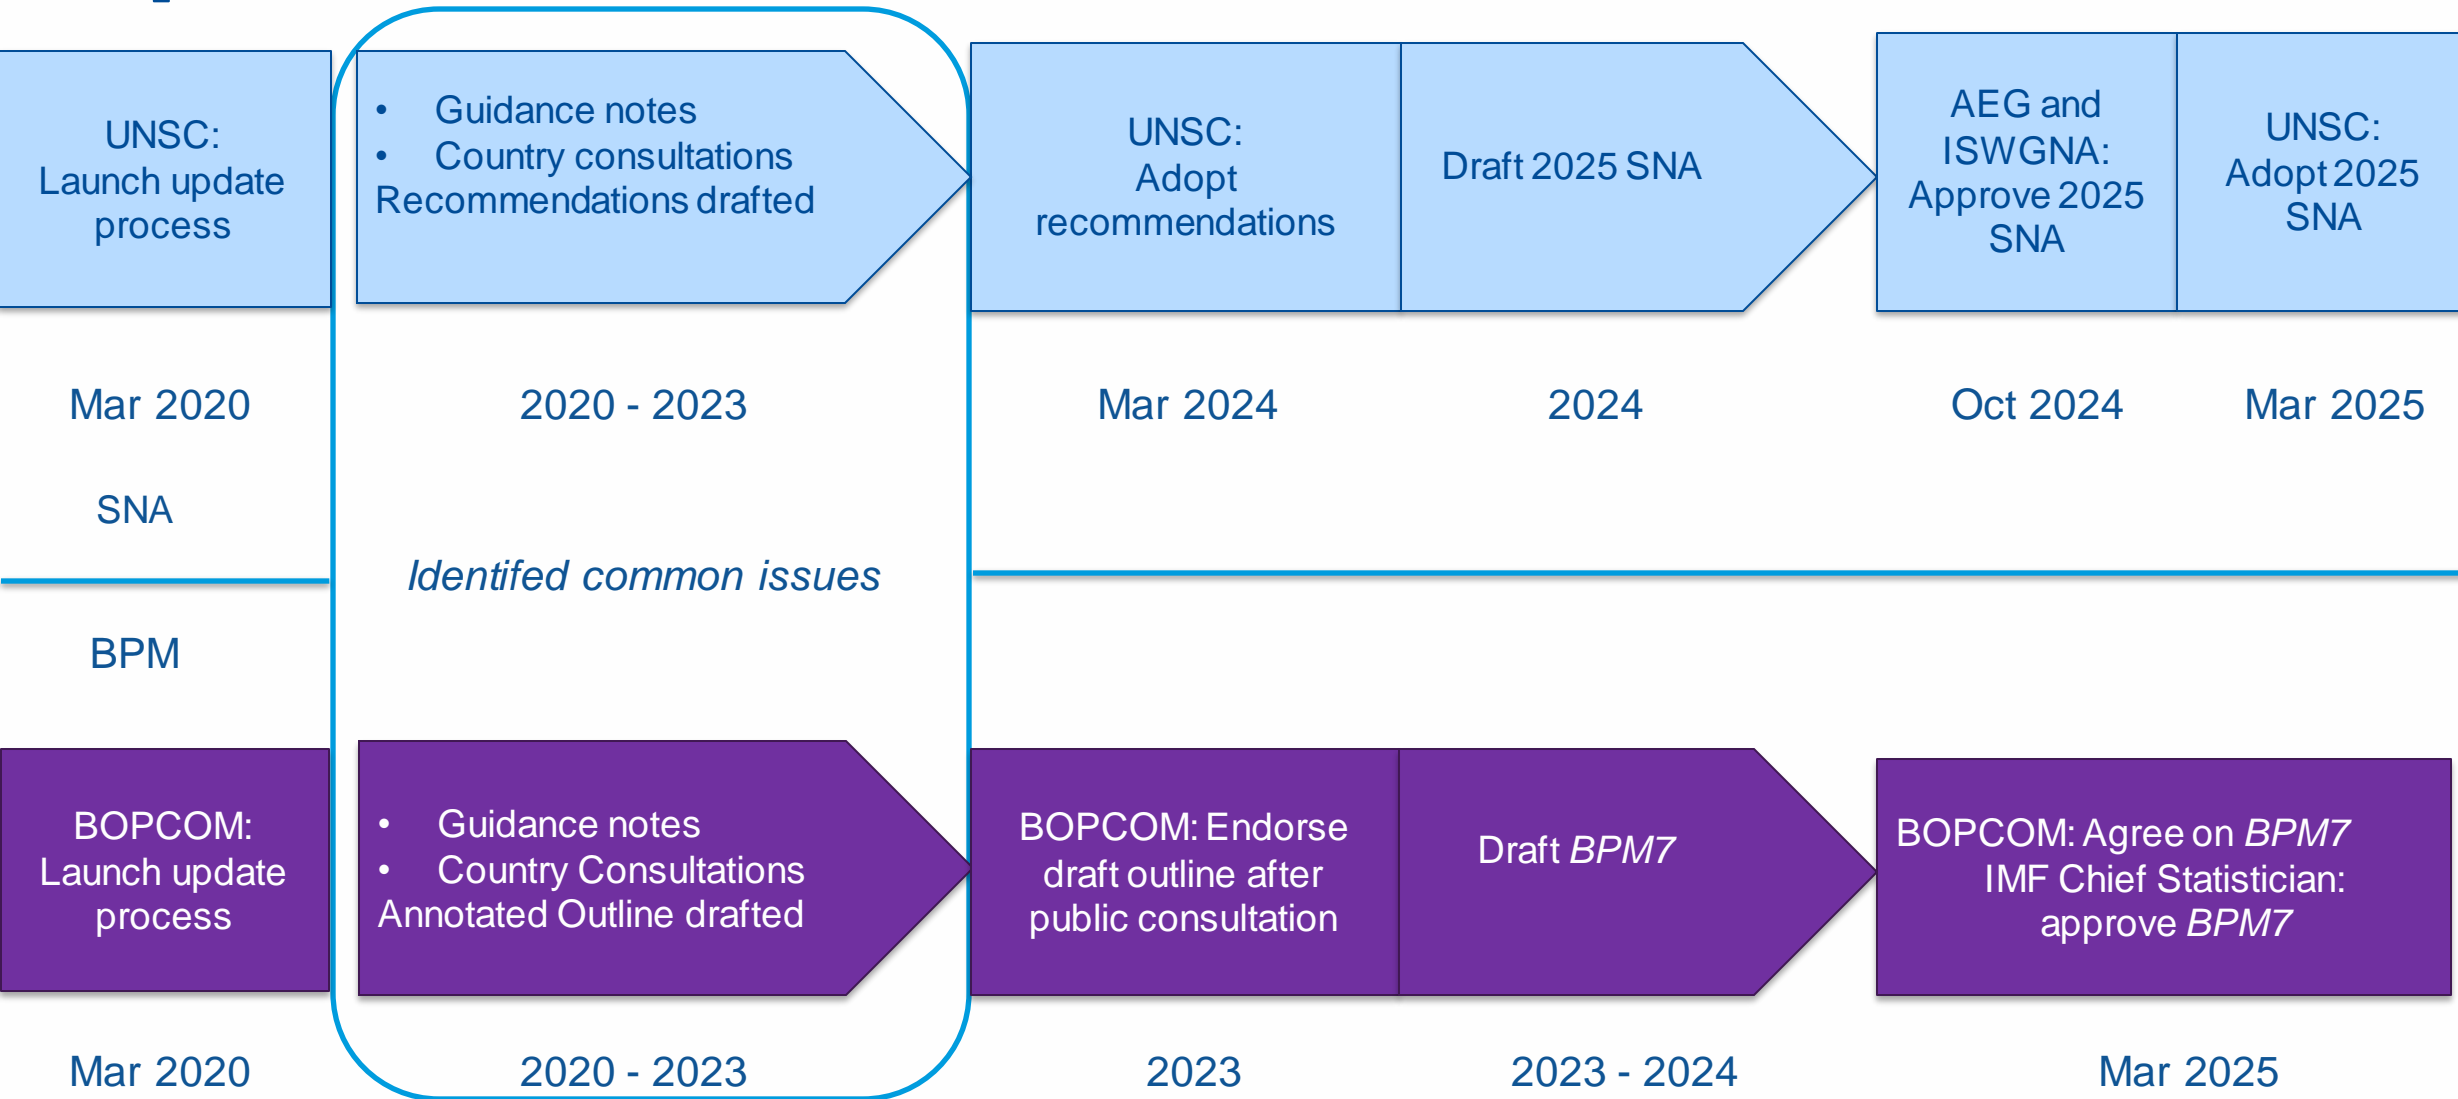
UNSC:
Launch update process

- Guidance notes
- Country consultations

Recommendations drafted

UNSC:
Adopt recommendations

Draft 2025 SNA

AEG and ISWGNA:
Approve 2025 SNA

UNSC:
Adopt 2025 SNA

Mar 2020

2020 - 2023

Mar 2024

2024

Oct 2024

Mar 2025

SNA

*Identifed common issues*

BPM

BOPCOM:
Launch update process

- Guidance notes
- Country Consultations

Annotated Outline drafted

BOPCOM: Endorse draft outline after public consultation

Draft *BPM7*

BOPCOM: Agree on *BPM7*
IMF Chief Statistician: approve *BPM7*

Mar 2020

2020 - 2023

2023

2023 - 2024

Mar 2025